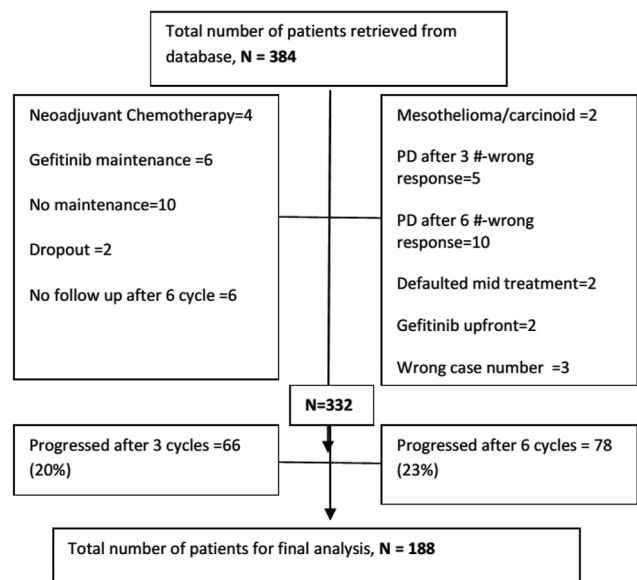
Total number of patients retrieved from database, **N = 384**

Neoadjuvant Chemotherapy=4

Gefitinib maintenance =6

No maintenance=10

Dropout =2

No follow up after 6 cycle =6

Mesothelioma/carcinoid =2

PD after 3 #-wrong response=5

PD after 6 #-wrong response=10

Defaulted mid treatment=2

Gefitinib upfront=2

Wrong case number =3

**N=332**

Progressed after 3 cycles =66 (20%)

Progressed after 6 cycles = 78 (23%)

Total number of patients for final analysis, **N = 188**